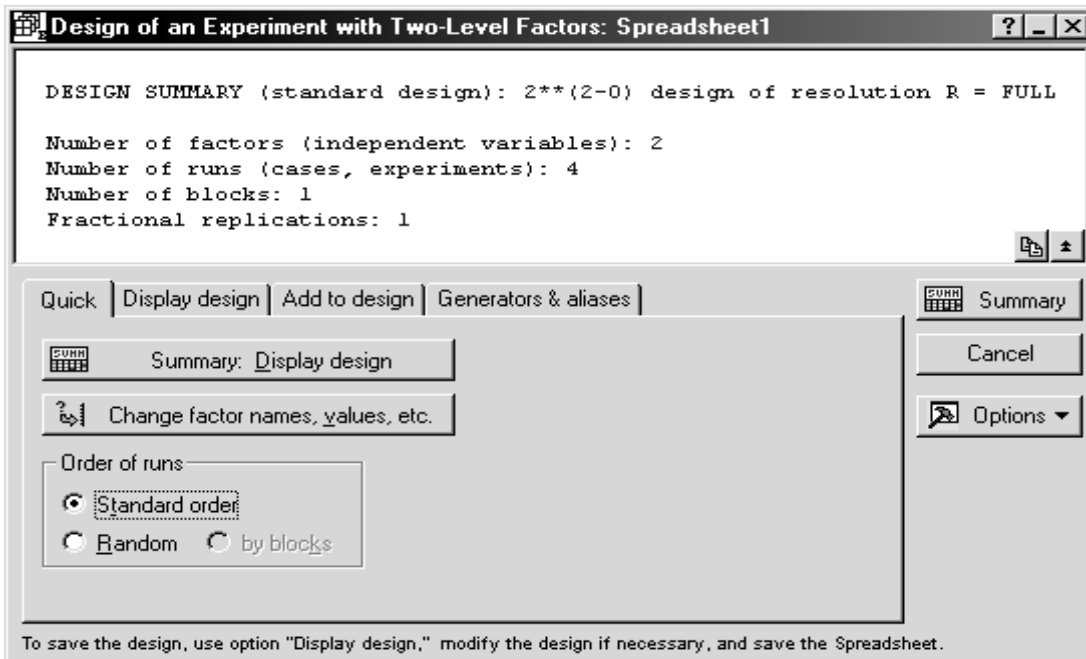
Design of an Experiment with Two-Level Factors: Spreadsheet1

? _ X

DESIGN SUMMARY (standard design): 2**(2-0) design of resolution R = FULL

Number of factors (independent variables): 2
Number of runs (cases, experiments): 4
Number of blocks: 1
Fractional replications: 1

Quick | Display design | Add to design | Generators & aliases

Summary: Display design

Change factor names, values, etc.

Order of runs

Standard order

Random

by blocks

Summary

Cancel

Options ▾

To save the design, use option "Display design," modify the design if necessary, and save the Spreadsheet.